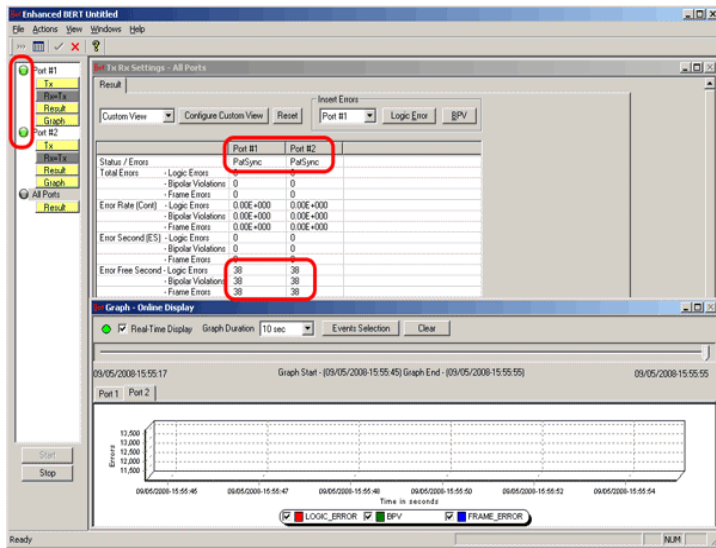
Enhanced BERT Untitled

File Actions View Windows Help

Port #1
Tx
Rx+Tx
Result
Graph
Port #2
Tx
Rx+Tx
Result
Graph
All Ports
Result

Start
Stop

Tx Rx Settings - All Ports

Result

Custom View
Configure Custom View
Reset
Insert Errors
Port #1
Logic Error
BPV

| | | Port #1 | Port #2 |
|---|---|---|---|
| Status / Errors | | PatSync | PatSync |
| Total Errors | - Logic Errors | 0 | 0 |
| | - Bipolar Violations | 0 | 0 |
| | - Frame Errors | 0 | 0 |
| Error Rate (Cont) | - Logic Errors | 0.00E+000 | 0.00E+000 |
| | - Bipolar Violations | 0.00E+000 | 0.00E+000 |
| | - Frame Errors | 0.00E+000 | 0.00E+000 |
| Error Second (ES) | - Logic Errors | 0 | 0 |
| | - Bipolar Violations | 0 | 0 |
| | - Frame Errors | 0 | 0 |
| Error Free Second | - Logic Errors | 38 | 38 |
| | - Bipolar Violations | 38 | 38 |
| | - Frame Errors | 38 | 38 |

Graph - Online Display

Real-Time Display Graph Duration 10 sec Events Selection Clear

09/05/2008-15:55:17 Graph Start - (09/05/2008-15:55:45) Graph End - (09/05/2008-15:55:55) 09/05/2008-15:55:55

Port 1 Port 2

13,500
13,000
12,500
12,000
11,500
Errors

09/05/2008-15:55:46 09/05/2008-15:55:47 09/05/2008-15:55:48 09/05/2008-15:55:50 09/05/2008-15:55:52 09/05/2008-15:55:54
Time in seconds

LOGIC_ERROR BPV FRAME_ERROR

Ready NUM